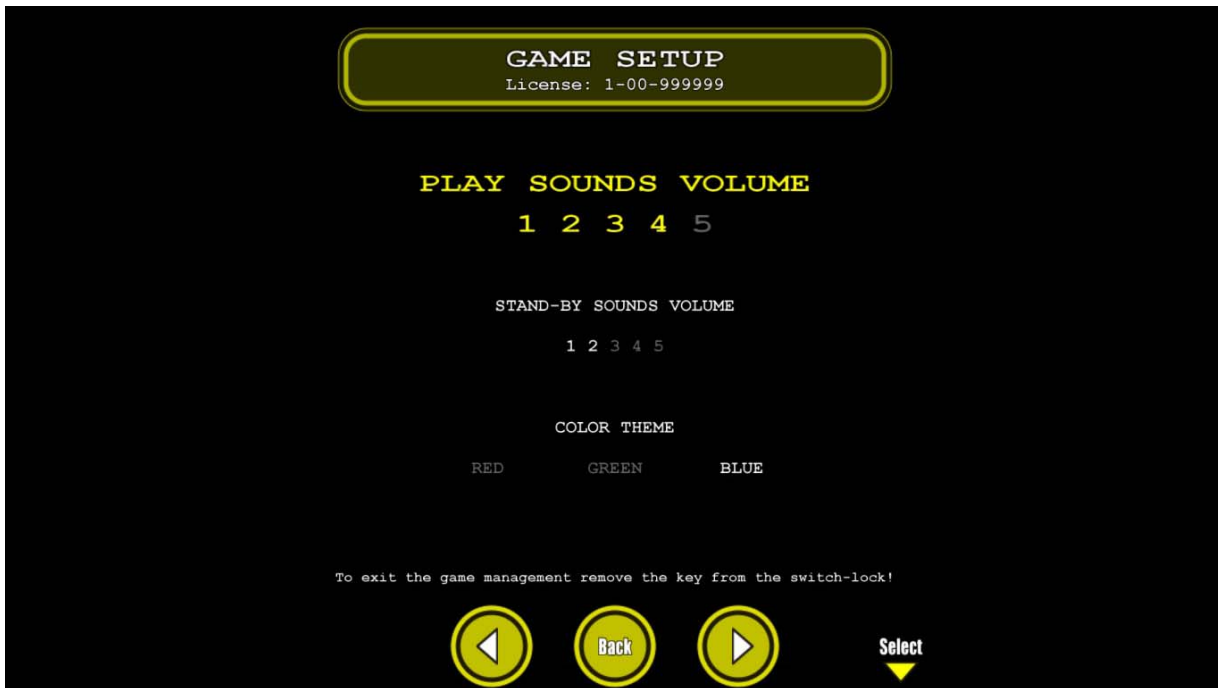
GAME SETUP
License: 1-00-999999

PLAY SOUNDS VOLUME
1 2 3 4 5

STAND-BY SOUNDS VOLUME
1 2 3 4 5

COLOR THEME
RED GREEN BLUE

To exit the game management remove the key from the switch-lock!

Back

Select